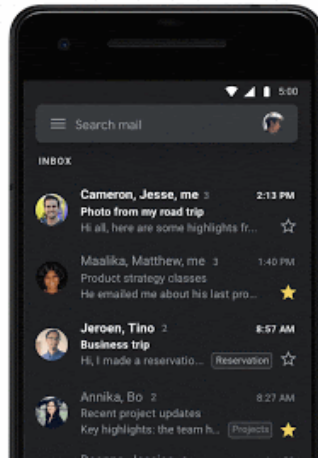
5:00

Search mail

INBOX

Cameron, Jesse, me 3
2:13 PM
Photo from my road trip
Hi all, here are some highlights fr...

Maalika, Matthew, me 3
1:40 PM
Product strategy classes
He emailed me about his last pro...

Jeroen, Tino 2
8:57 AM
Business trip
Hi, I made a reservatio...
Reservation

Annika, Bo 2
8:27 AM
Recent project updates
Key highlights: the team h...
Projects

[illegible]